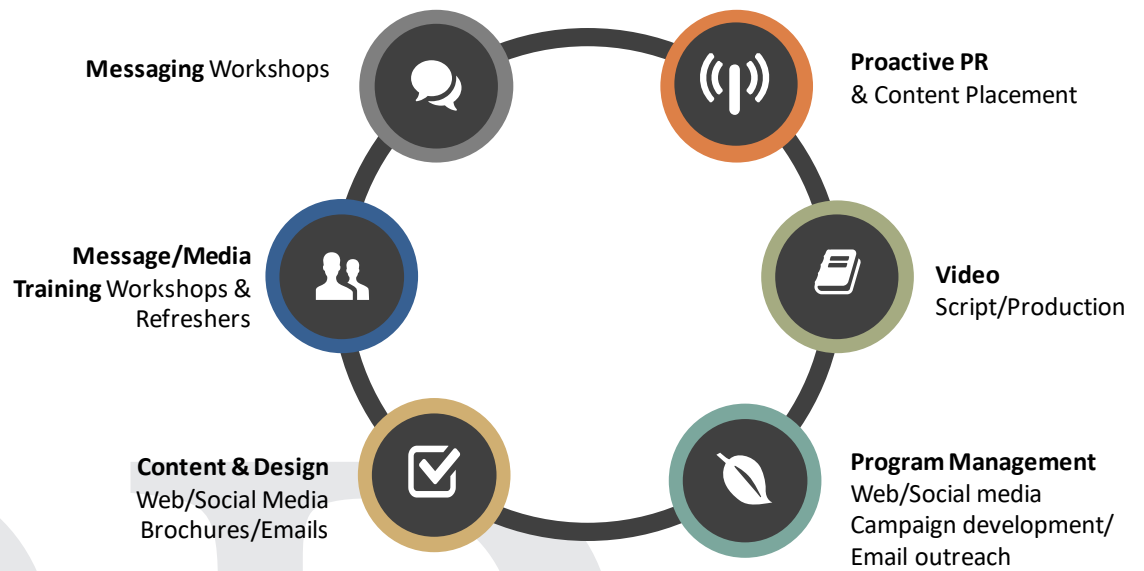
**Messaging** Workshops

**Proactive PR**
& Content Placement

**Message/Media Training** Workshops & Refreshers

**Video**
Script/Production

**Content & Design**
Web/Social Media
Brochures/Emails

**Program Management**
Web/Social media
Campaign development/
Email outreach